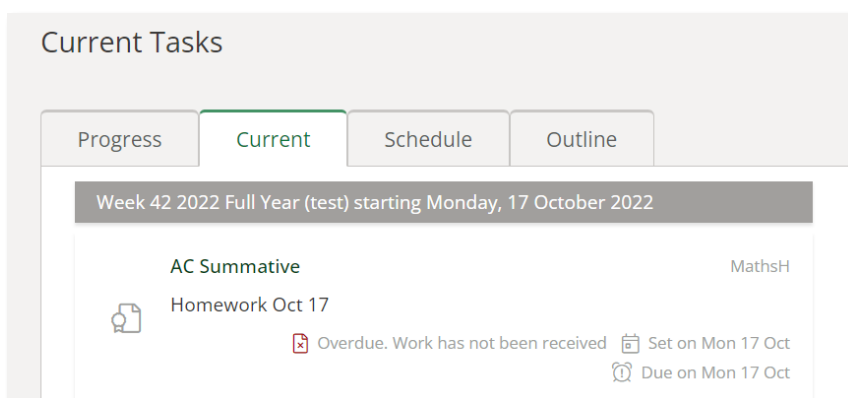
Current Tasks

Progress
Current
Schedule
Outline

Week 42 2022 Full Year (test) starting Monday, 17 October 2022

AC Summative
MathsH

Homework Oct 17

Overdue. Work has not been received
Set on Mon 17 Oct
Due on Mon 17 Oct